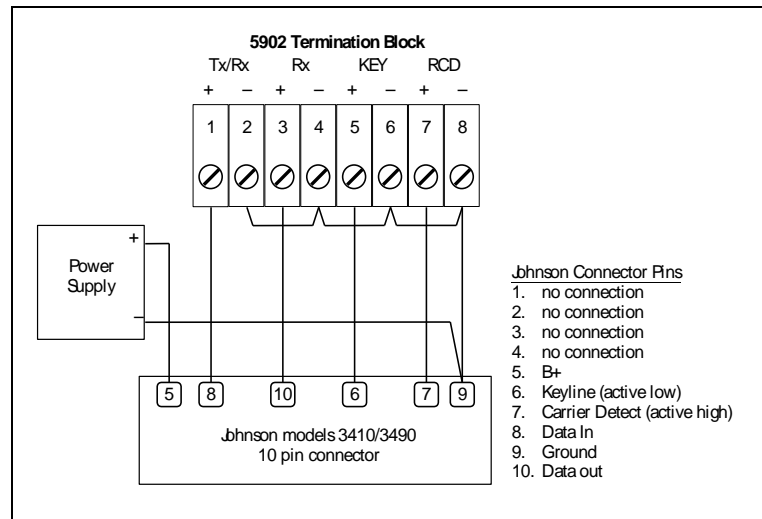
5902 Termination Block

Tx/Rx Rx KEY RCD

+ – + – + – + –

1 2 3 4 5 6 7 8

+

Power Supply

–

5 8 10 6 7 9

Johnson models 3410/3490
10 pin connector

Johnson Connector Pins
1. no connection
2. no connection
3. no connection
4. no connection
5. B+
6. Keyline (active low)
7. Carrier Detect (active high)
8. Data In
9. Ground
10. Data out